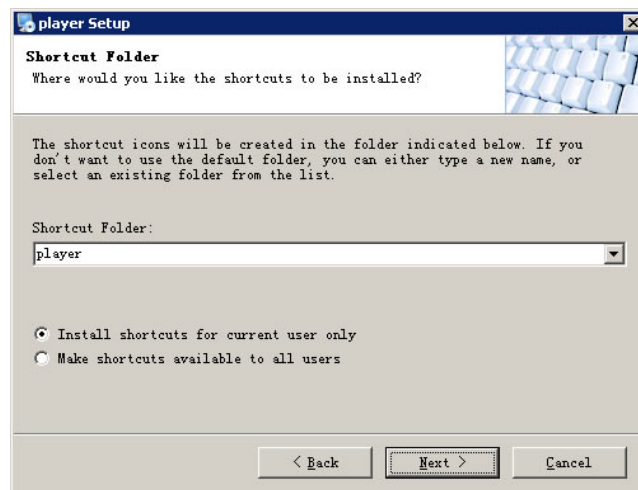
player Setup

Shortcut Folder
Where would you like the shortcuts to be installed?

The shortcut icons will be created in the folder indicated below. If you don't want to use the default folder, you can either type a new name, or select an existing folder from the list.

Shortcut Folder:
player

Install shortcuts for current user only
Make shortcuts available to all users

< Back
Next >
Cancel